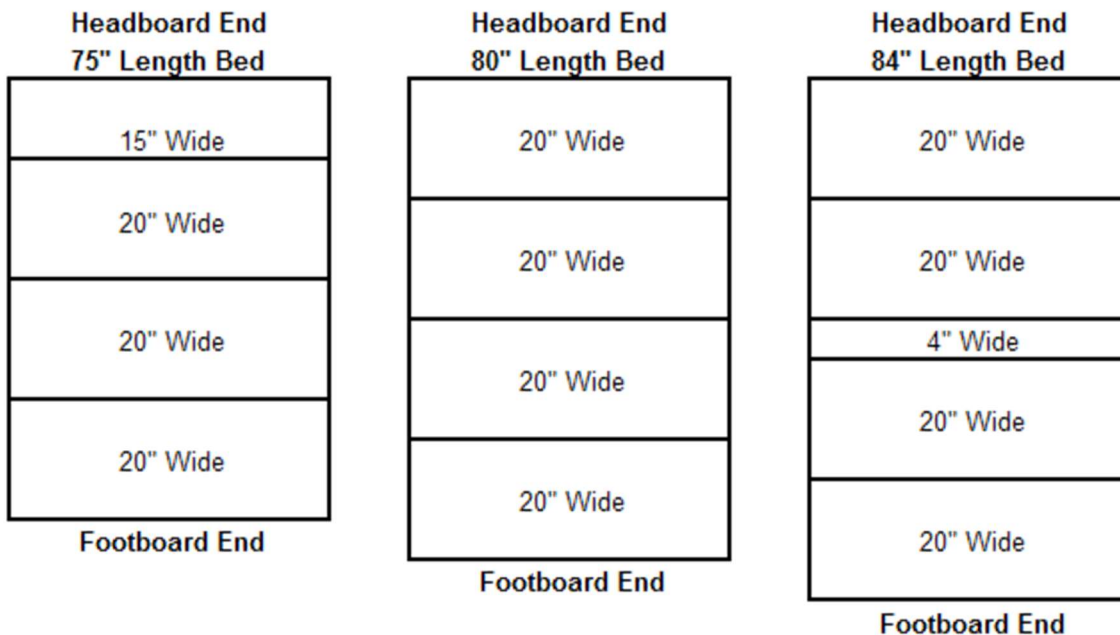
Headboard End
75" Length Bed

15" Wide

20" Wide

20" Wide

20" Wide

Footboard End

Headboard End
80" Length Bed

20" Wide

20" Wide

20" Wide

20" Wide

Footboard End

Headboard End
84" Length Bed

20" Wide

20" Wide

4" Wide

20" Wide

20" Wide

Footboard End